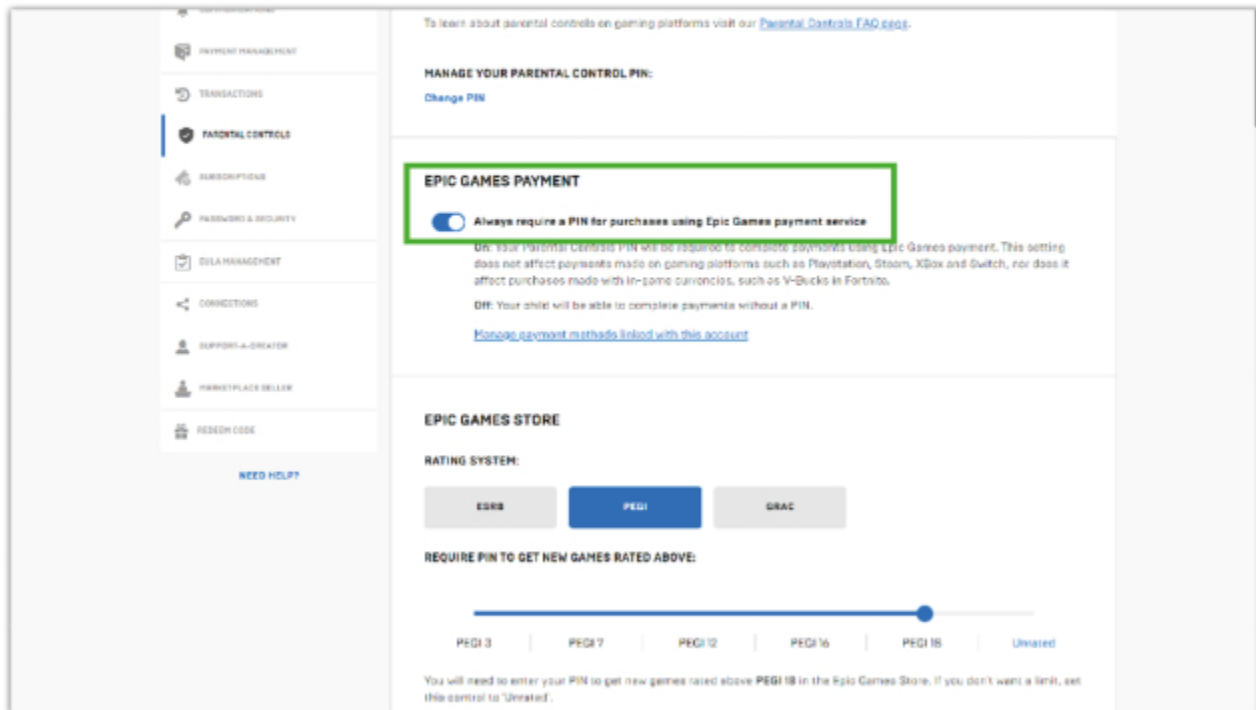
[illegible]

PAYMENT MANAGEMENT

TRANSACTIONS

PARENTAL CONTROLS

SUBSCRIPTIONS

PASSWORD & SECURITY

EULA MANAGEMENT

CONNECTIONS

SUPPORT-A-CREATOR

MARKETPLACE SELLER

REDEEM CODE

NEED HELP?

To learn about parental controls on gaming platforms visit our Parental Controls FAQ page.

MANAGE YOUR PARENTAL CONTROL PIN:

Change PIN

EPIC GAMES PAYMENT

Always require a PIN for purchases using Epic Games payment service

On: Your Parental Controls PIN will be required to complete payments using Epic Games payment. This setting does not affect payments made on gaming platforms such as Playstation, Steam, XBox and Switch, nor does it affect purchases made with in-game currencies, such as V-Bucks in Fortnite.

Off: Your child will be able to complete payments without a PIN.

Manage payment methods linked with this account

EPIC GAMES STORE

RATING SYSTEM:

ESRB

PEGI

GRAC

REQUIRE PIN TO GET NEW GAMES RATED ABOVE:

PEGI 3

PEGI 7

PEGI 12

PEGI 16

PEGI 18

Unrated

You will need to enter your PIN to get new games rated above PEGI 18 in the Epic Games Store. If you don't want a limit, set this control to 'Unrated'.